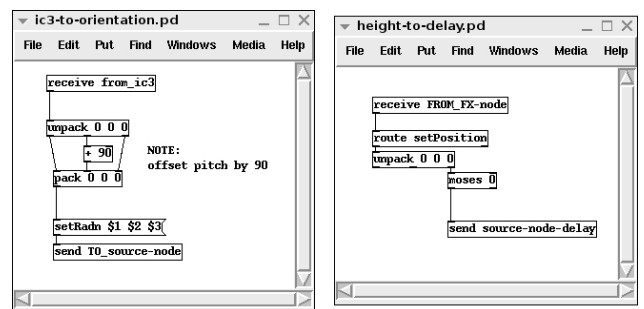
ic3-to-orientation.pd

File Edit Put Find Windows Media Help

receive from_ic3

unpack 0 0 0

+ 90

NOTE:
offset pitch by 90

pack 0 0 0

setRadn $1 $2 $3

send TO_source-node

height-to-delay.pd

File Edit Put Find Windows Media Help

receive FROM_FX-node

route setPosition

unpack 0 0 0

moses 0

send source-node-delay